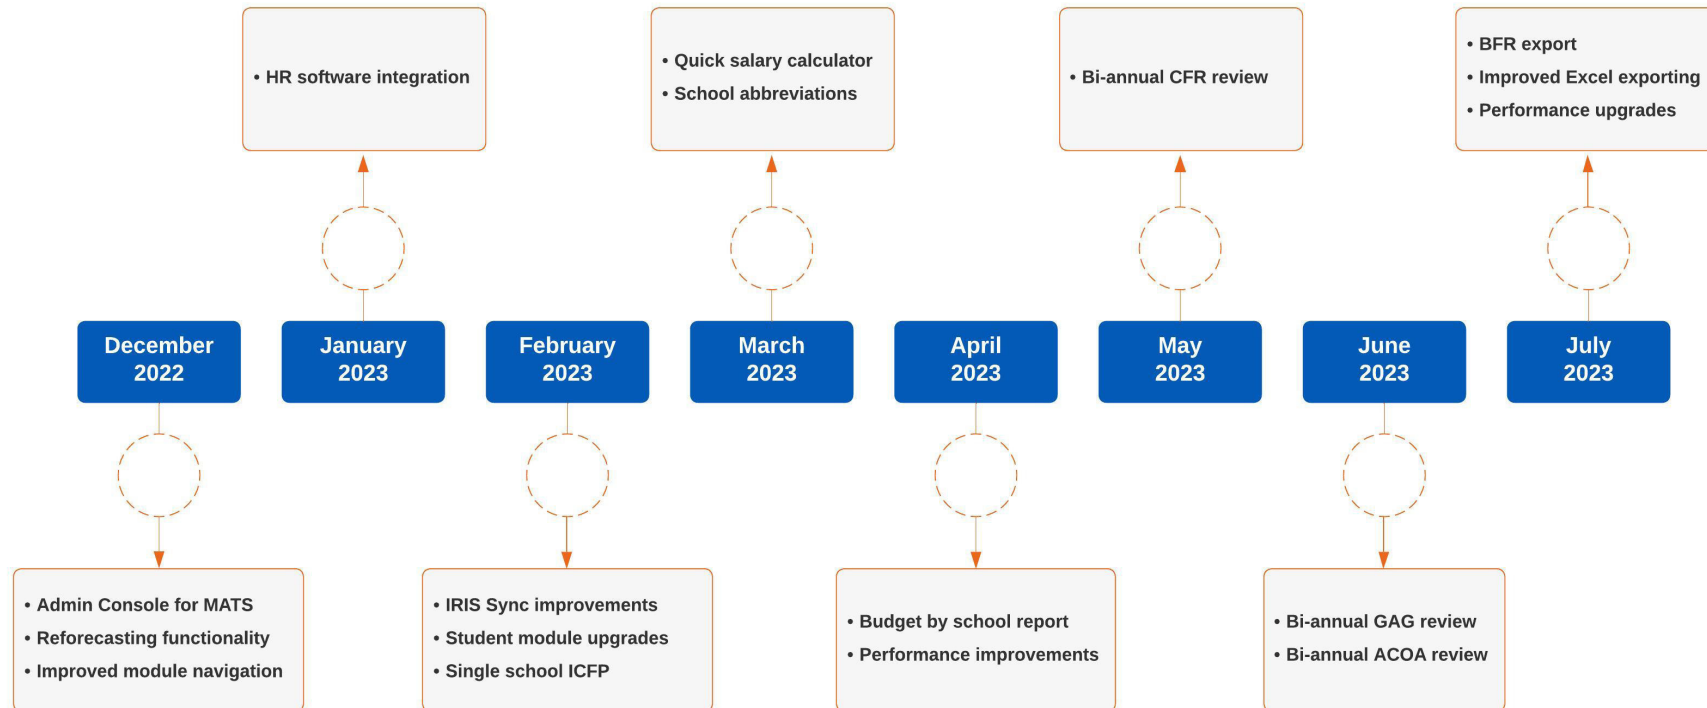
• HR software integration

• Quick salary calculator
• School abbreviations

• Bi-annual CFR review

• BFR export
• Improved Excel exporting
• Performance upgrades

December 2022

January 2023

February 2023

March 2023

April 2023

May 2023

June 2023

July 2023

• Admin Console for MATS
• Reforecasting functionality
• Improved module navigation

• IRIS Sync improvements
• Student module upgrades
• Single school ICFP

• Budget by school report
• Performance improvements

• Bi-annual GAG review
• Bi-annual ACOA review